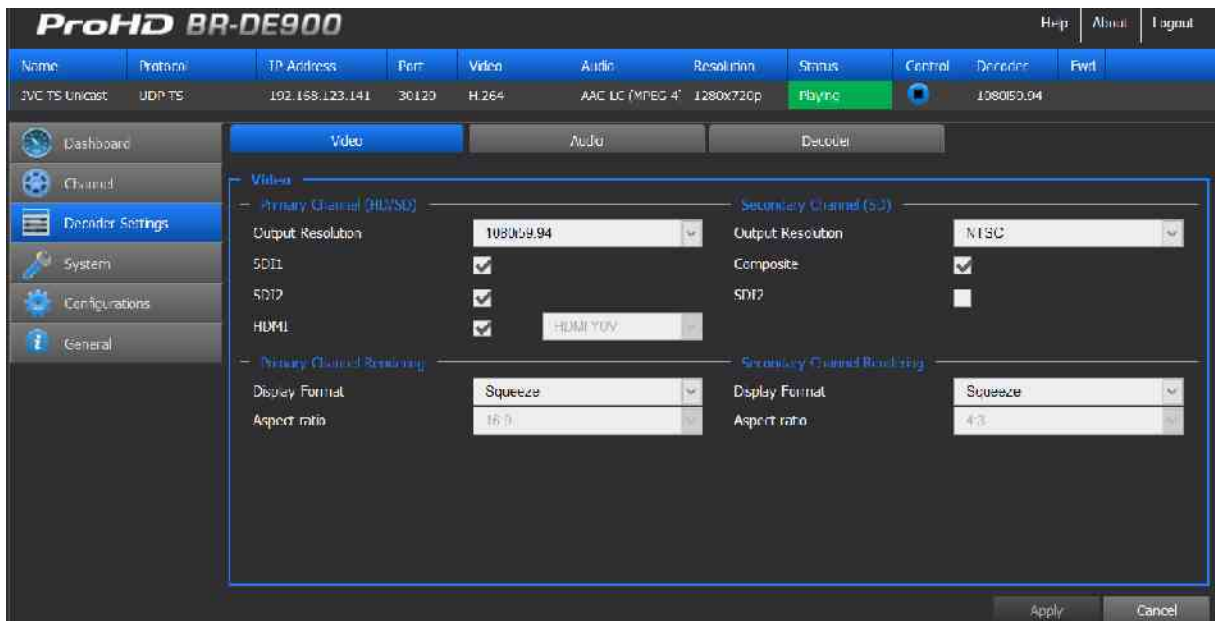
ProHD BR-DE900

Help | About | Logout

| Name | Protocol | IP Address | Port | Video | Audio | Resolution | Status | Control | Decoder | Fwd |
|---|---|---|---|---|---|---|---|---|---|---|
| JVC TS Unicast | UDP TS | 192.168.123.141 | 30120 | H.264 | AAC LC (MPEG 4) | 1280x720p | Playing | | 1080i59.94 | |

Dashboard
Channel
Decoder Settings
System
Configurations
General

Video | Audio | Decoder

Video

Primary Channel (HD/SD)

Output Resolution | 1080i59.94
SDI1
SDI2
HDMI | HDMI YUV

Secondary Channel (SD)

Output Resolution | NTSC
Composite
SDI2

Primary Channel Rendering

Display Format | Squeeze
Aspect ratio | 16:9

Secondary Channel Rendering

Display Format | Squeeze
Aspect ratio | 4:3

Apply | Cancel